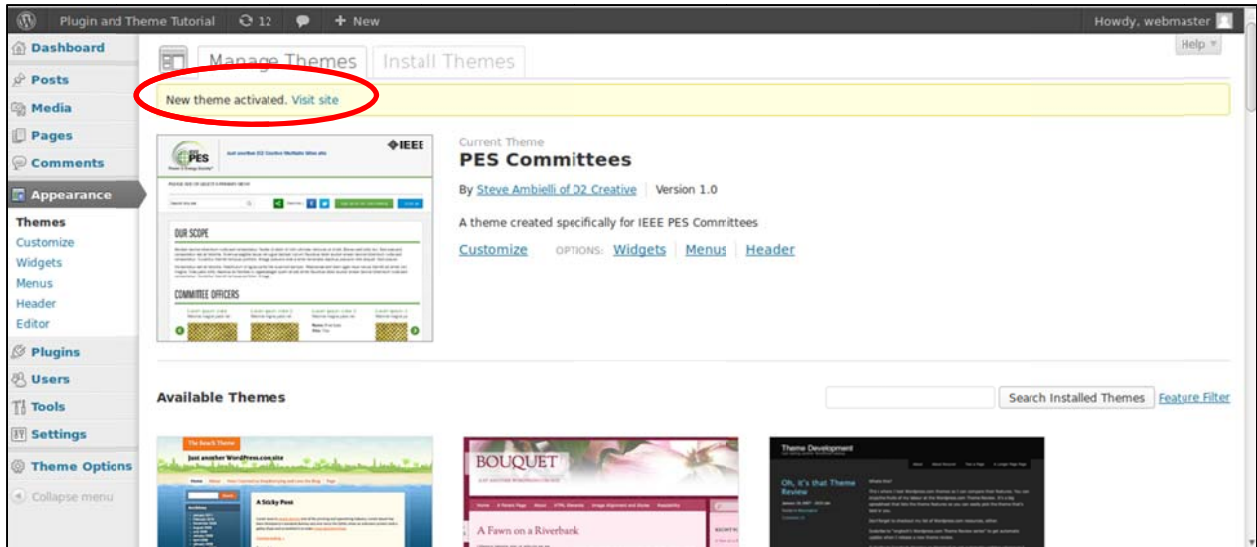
Plugin and Theme Tutorial 12 + New Howdy, webmaster

Dashboard
Posts
Media
Pages
Comments
Appearance
Themes
Customize
Widgets
Menus
Header
Editor
Plugins
Users
Tools
Settings
Theme Options
Collapse menu

Manage Themes Install Themes Help

New theme activated. Visit site

PES IEEE
OUR SCOPE
COMMITTEE OFFICERS

Current Theme
PES Committees
By Steve Ambielli of D2 Creative | Version 1.0
A theme created specifically for IEEE PES Committees
Customize OPTIONS: Widgets | Menus | Header

Available Themes
Search Installed Themes Feature Filter

The Beach Theme
Just another WordPress.com site
A Sticky Post

BOUQUET
A Fawn on a Riverbank

Theme Development
Oh, it's that Theme Review